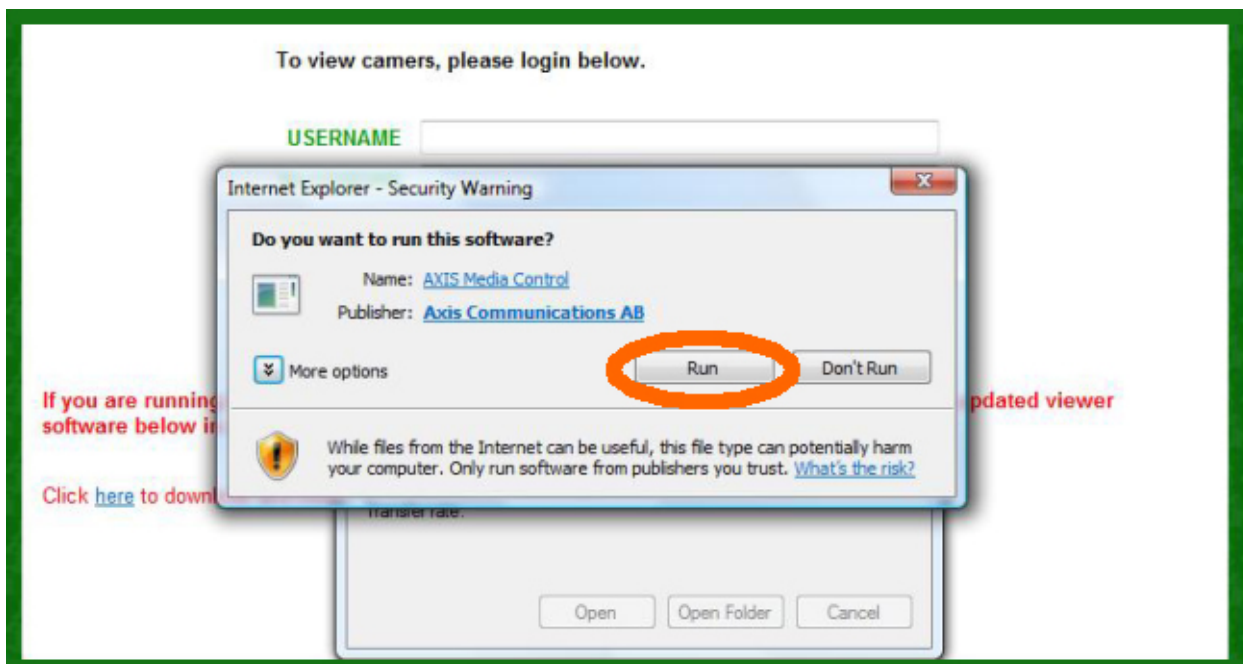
To view camers, please login below.

USERNAME

Internet Explorer - Security Warning

Do you want to run this software?

Name: AXIS Media Control

Publisher: Axis Communications AB

More options

Run

Don't Run

While files from the Internet can be useful, this file type can potentially harm your computer. Only run software from publishers you trust. What's the risk?

If you are running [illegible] pdated viewer software below i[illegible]

Click here to down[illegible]

Transfer rate:

Open

Open Folder

Cancel